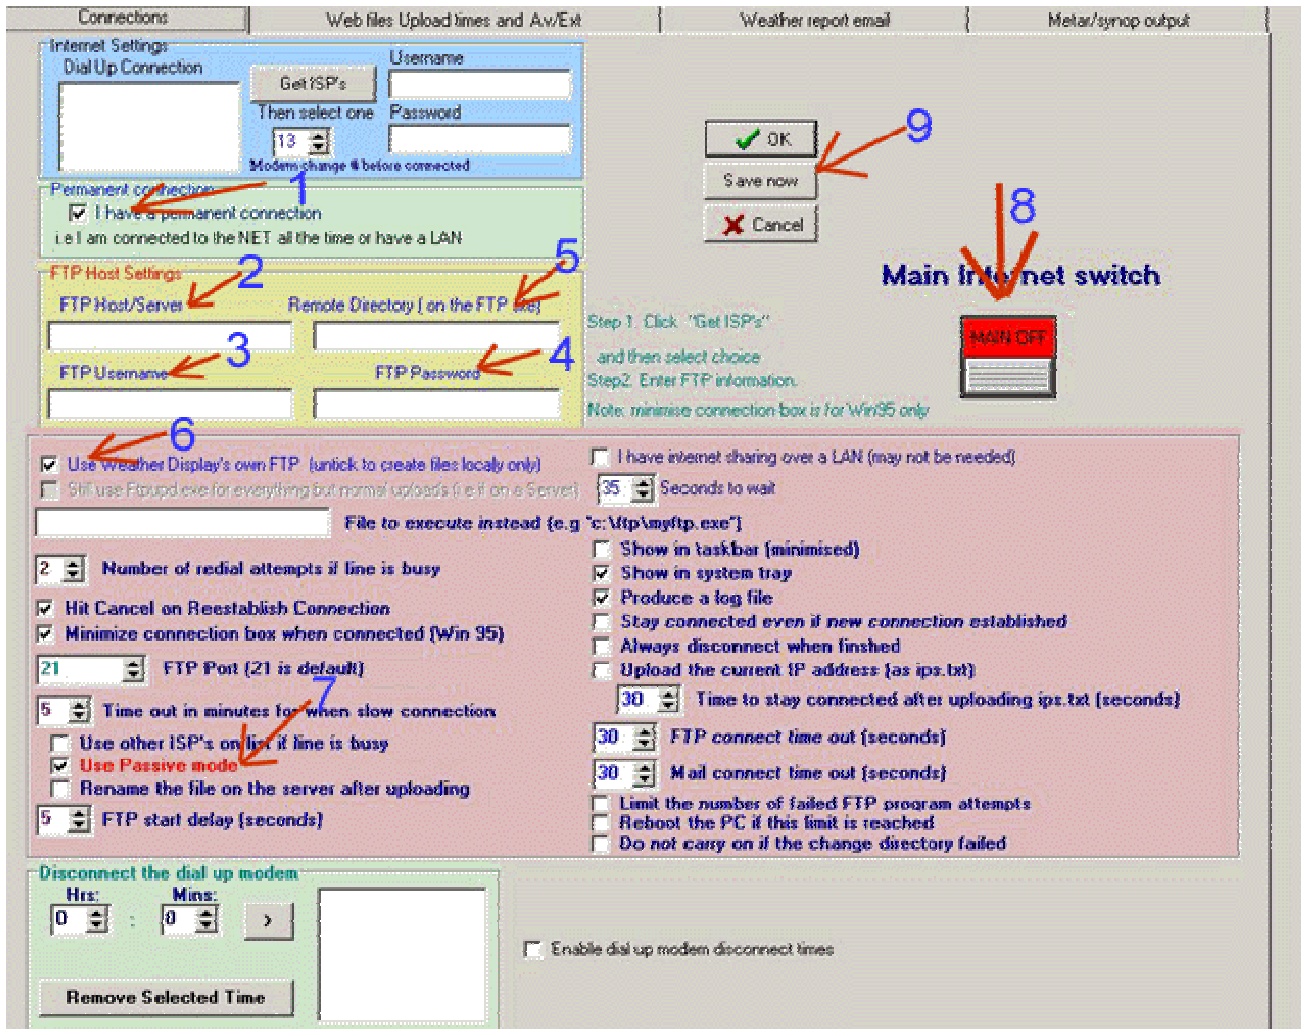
Connections | Web files Upload times and Av/Ext | Weather report email | Metar/synop output

Internet Settings
Dial Up Connection
Get ISP's
Then select one
13
Username
Password
Modem change if before connected

Permanent connection
1
I have a permanent connection
i.e I am connected to the NET all the time or have a LAN

FTP Host Settings
2
5
FTP Host/Server
Remote Directory ( on the FTP site)
3
4
FTP Username
FTP Password

OK
9
Save now
Cancel
8
Main Internet switch
MAIN OFF

Step 1. Click "Get ISP's"
and then select choice
Step2. Enter FTP information.
Note: minimise connection box is for Win95 only

6
Use Weather Display's own FTP (untick to create files locally only)
Still use Ftpupd.exe for everything but normal uploads (i.e if on a Server)
File to execute instead (e.g "c:\ftp\myftp.exe")
2
Number of redial attempts if line is busy
Hit Cancel on Reestablish Connection
Minimize connection box when connected (Win 95)
21
FTP Port (21 is default)
7
5
Time out in minutes for when slow connection
Use other ISP's on list if line is busy
Use Passive mode
Rename the file on the server after uploading
5
FTP start delay (seconds)

I have internet sharing over a LAN (may not be needed)
35
Seconds to wait
Show in taskbar (minimised)
Show in system tray
Produce a log file
Stay connected even if new connection established
Always disconnect when finshed
Upload the current IP address (as ips.txt)
30
Time to stay connected after uploading ips.txt (seconds)
30
FTP connect time out (seconds)
30
Mail connect time out (seconds)
Limit the number of failed FTP program attempts
Reboot the PC if this limit is reached
Do not carry on if the change directory failed

Disconnect the dial up modem
Hrs:
Mins:
0
:
0
>
Remove Selected Time
Enable dial up modem disconnect times